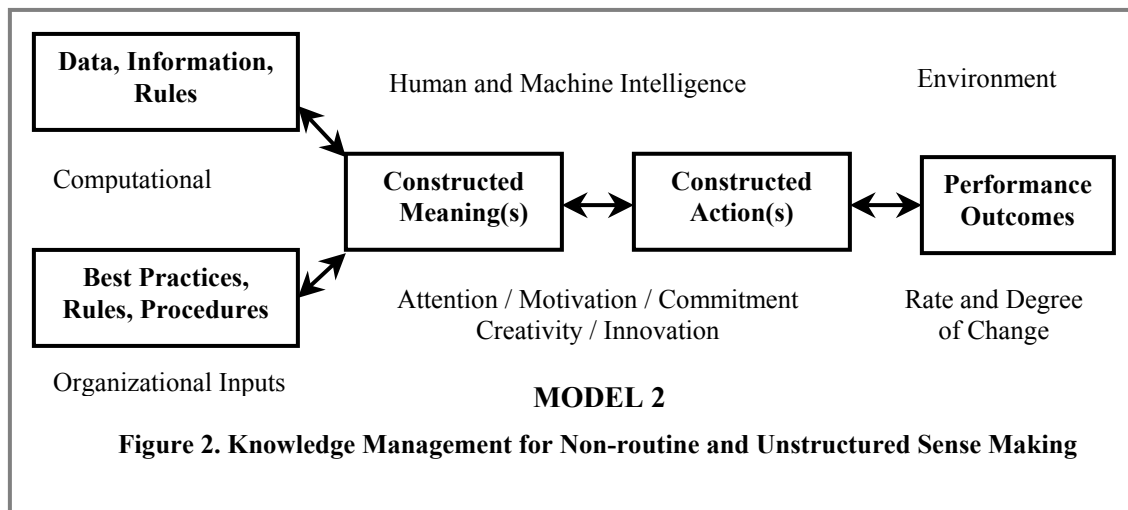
Data, Information, Rules

Human and Machine Intelligence

Environment

Computational

Constructed Meaning(s)

Constructed Action(s)

Performance Outcomes

Best Practices, Rules, Procedures

Attention / Motivation / Commitment
Creativity / Innovation

Rate and Degree of Change

Organizational Inputs

MODEL 2

Figure 2. Knowledge Management for Non-routine and Unstructured Sense Making